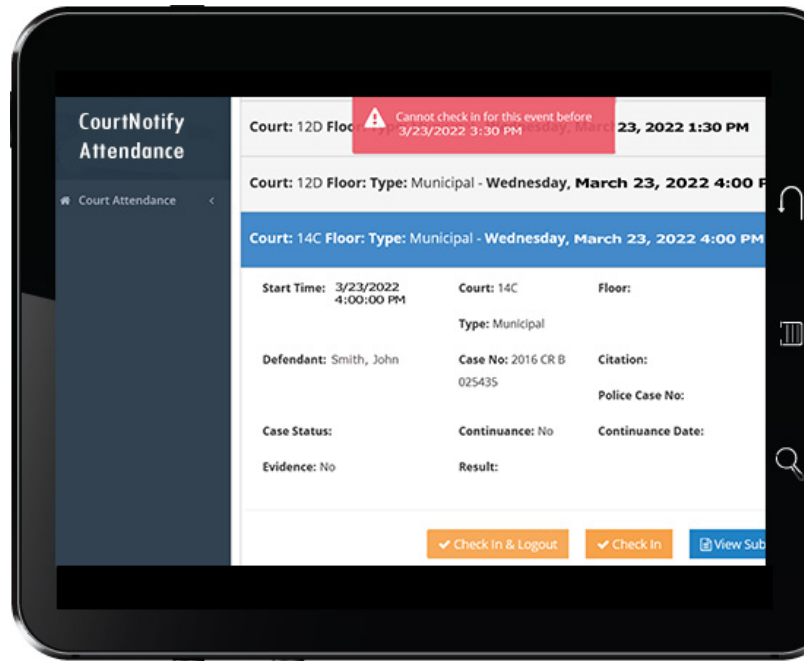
CourtNotify Attendance

Court Attendance

Court: 12D Floo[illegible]esday, March 23, 2022 1:30 PM

Cannot check in for this event before 3/23/2022 3:30 PM

Court: 12D Floor: Type: Municipal - Wednesday, March 23, 2022 4:00 P

Court: 14C Floor: Type: Municipal - Wednesday, March 23, 2022 4:00 PM

Start Time: 3/23/2022 4:00:00 PM

Court: 14C

Floor:

Type: Municipal

Defendant: Smith, John

Case No: 2016 CR B 025435

Citation:

Police Case No:

Case Status:

Continuance: No

Continuance Date:

Evidence: No

Result:

Check In & Logout

Check In

View Sub